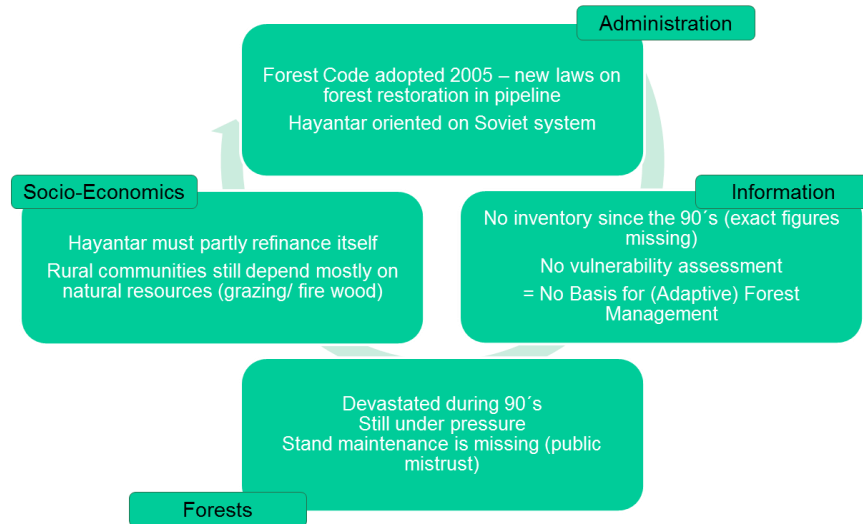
Administration

Forest Code adopted 2005 – new laws on forest restoration in pipeline

Hayantar oriented on Soviet system

Socio-Economics

Hayantar must partly refinance itself

Rural communities still depend mostly on natural resources (grazing/ fire wood)

Information

No inventory since the 90´s (exact figures missing)

No vulnerability assessment

= No Basis for (Adaptive) Forest Management

Devastated during 90´s
Still under pressure
Stand maintenance is missing (public mistrust)

Forests